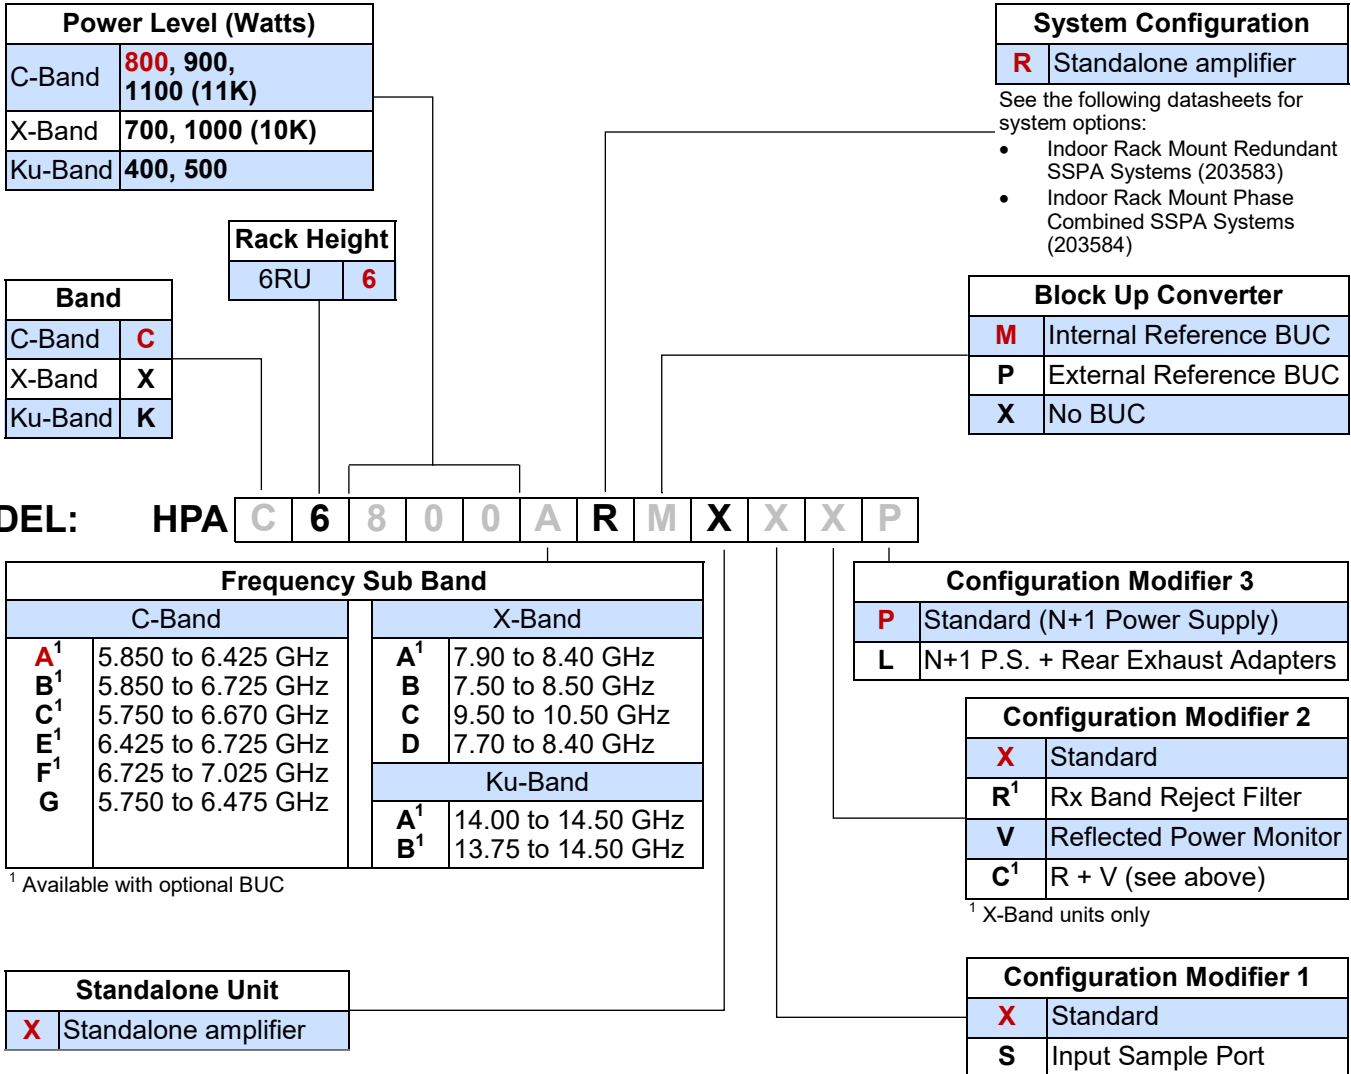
Power Level (Watts)

| C-Band | 800, 900, 1100 (11K) |
|---|---|
| X-Band | 700, 1000 (10K) |
| Ku-Band | 400, 500 |

System Configuration

| R | Standalone amplifier |
|---|---|

See the following datasheets for system options:
- Indoor Rack Mount Redundant SSPA Systems (203583)
- Indoor Rack Mount Phase Combined SSPA Systems (203584)

Rack Height

| 6RU | 6 |
|---|---|

Band

| C-Band | C |
|---|---|
| X-Band | X |
| Ku-Band | K |

Block Up Converter

| M | Internal Reference BUC |
|---|---|
| P | External Reference BUC |
| X | No BUC |

DEL: HPA C 6 8 0 0 A R M X X X P

Frequency Sub Band

| C-Band | | X-Band | |
|---|---|---|---|
| A$^1$ | 5.850 to 6.425 GHz | A$^1$ | 7.90 to 8.40 GHz |
| B$^1$ | 5.850 to 6.725 GHz | B | 7.50 to 8.50 GHz |
| C$^1$ | 5.750 to 6.670 GHz | C | 9.50 to 10.50 GHz |
| E$^1$ | 6.425 to 6.725 GHz | D | 7.70 to 8.40 GHz |
| F$^1$ | 6.725 to 7.025 GHz | Ku-Band | |
| G | 5.750 to 6.475 GHz | A$^1$ | 14.00 to 14.50 GHz |
| | | B$^1$ | 13.75 to 14.50 GHz |

$^1$ Available with optional BUC

Configuration Modifier 3

| P | Standard (N+1 Power Supply) |
|---|---|
| L | N+1 P.S. + Rear Exhaust Adapters |

Configuration Modifier 2

| X | Standard |
|---|---|
| R$^1$ | Rx Band Reject Filter |
| V | Reflected Power Monitor |
| C$^1$ | R + V (see above) |

$^1$ X-Band units only

Standalone Unit

| X | Standalone amplifier |
|---|---|

Configuration Modifier 1

| X | Standard |
|---|---|
| S | Input Sample Port |